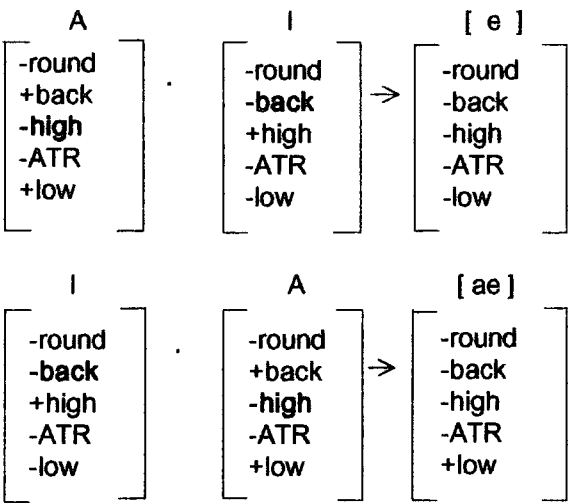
A
-round
+back
-high
-ATR
+low

.

I
-round
-back
+high
-ATR
-low

→

[ e ]
-round
-back
-high
-ATR
-low

I
-round
-back
+high
-ATR
-low

.

A
-round
+back
-high
-ATR
+low

→

[ ae ]
-round
-back
-high
-ATR
+low